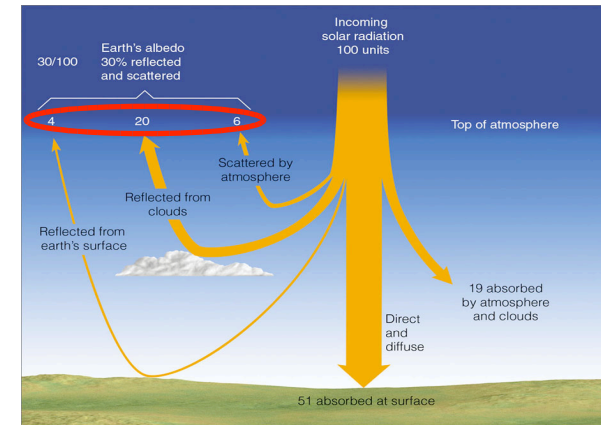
Incoming solar radiation 100 units

30/100

Earth's albedo 30% reflected and scattered

4

20

6

Top of atmosphere

Scattered by atmosphere

Reflected from clouds

Reflected from earth's surface

19 absorbed by atmosphere and clouds

Direct and diffuse

51 absorbed at surface